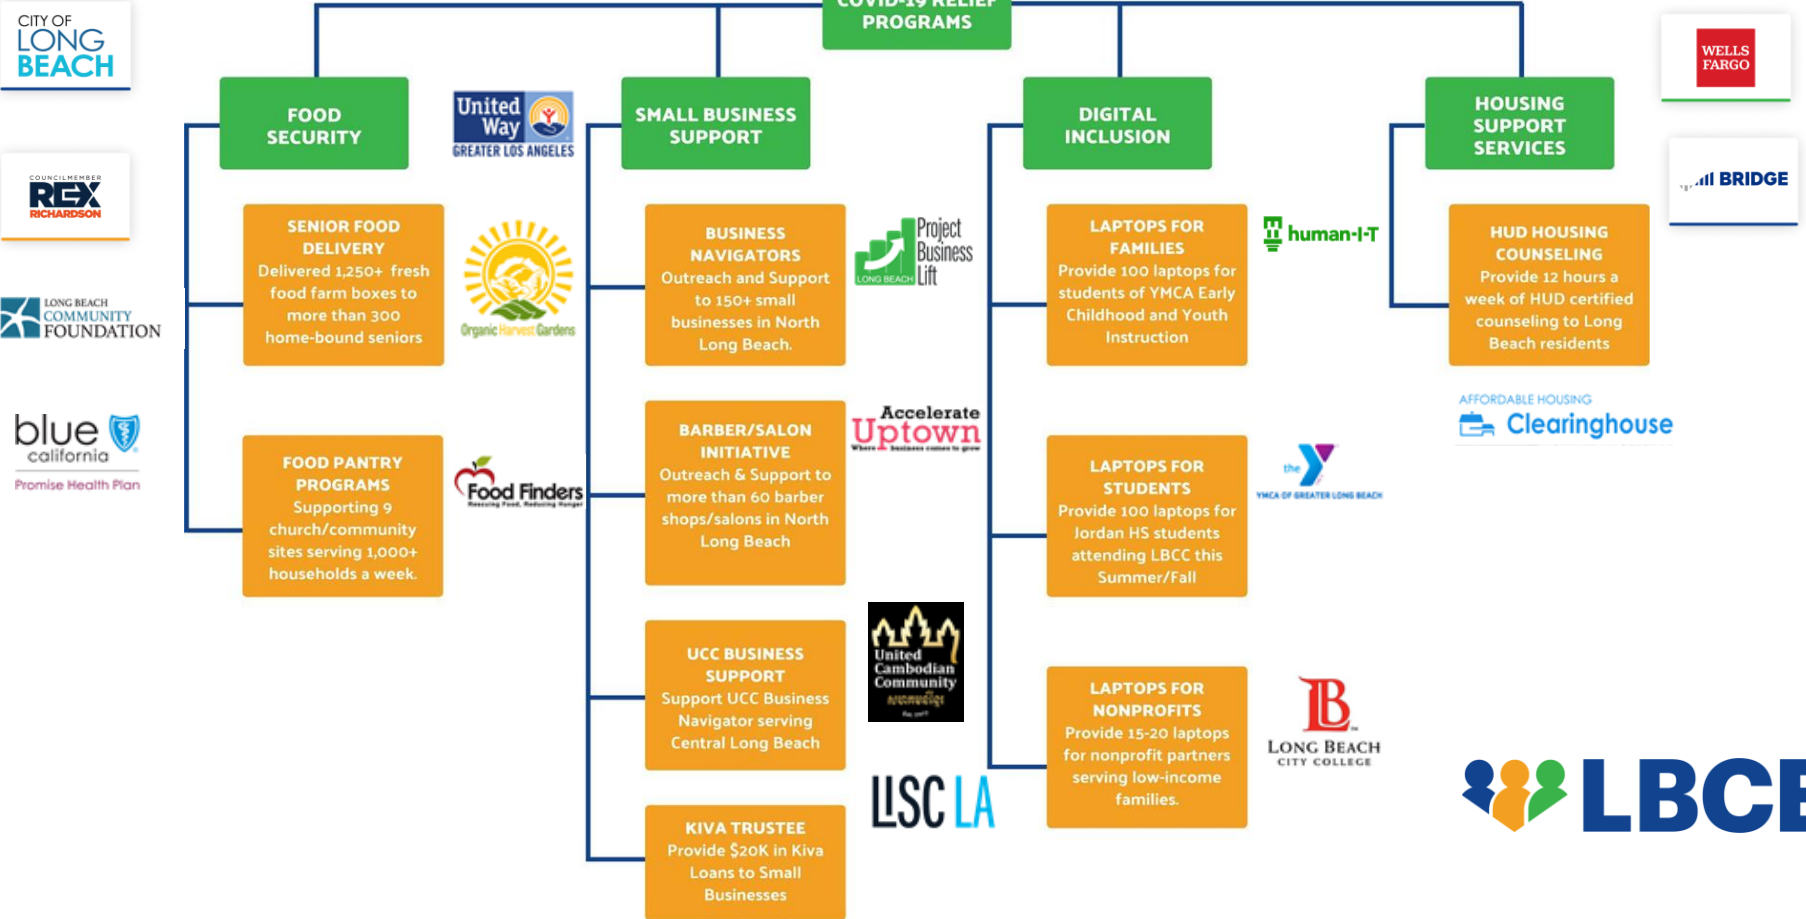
CITY OF LONG BEACH

COVID-19 RELIEF PROGRAMS

WELLS FARGO

FOOD SECURITY

United Way GREATER LOS ANGELES

SMALL BUSINESS SUPPORT

DIGITAL INCLUSION

HOUSING SUPPORT SERVICES

COUNCILMEMBER REX RICHARDSON

BRIDGE

SENIOR FOOD DELIVERY
Delivered 1,250+ fresh food farm boxes to more than 300 home-bound seniors

Organic Harvest Gardens

BUSINESS NAVIGATORS
Outreach and Support to 150+ small businesses in North Long Beach.

LONG BEACH Project Business Lift

LAPTOPS FOR FAMILIES
Provide 100 laptops for students of YMCA Early Childhood and Youth Instruction

human-I-T

HUD HOUSING COUNSELING
Provide 12 hours a week of HUD certified counseling to Long Beach residents

LONG BEACH COMMUNITY FOUNDATION

blue california Promise Health Plan

AFFORDABLE HOUSING Clearinghouse

BARBER/SALON INITIATIVE
Outreach & Support to more than 60 barber shops/salons in North Long Beach

Accelerate Uptown

FOOD PANTRY PROGRAMS
Supporting 9 church/community sites serving 1,000+ households a week.

Food Finders

LAPTOPS FOR STUDENTS
Provide 100 laptops for Jordan HS students attending LBCC this Summer/Fall

the Y YMCA OF GREATER LONG BEACH

UCC BUSINESS SUPPORT
Support UCC Business Navigator serving Central Long Beach

United Cambodian Community

LAPTOPS FOR NONPROFITS
Provide 15-20 laptops for nonprofit partners serving low-income families.

LB LONG BEACH CITY COLLEGE

LBCE

LISC LA

KIVA TRUSTEE
Provide $20K in Kiva Loans to Small Businesses